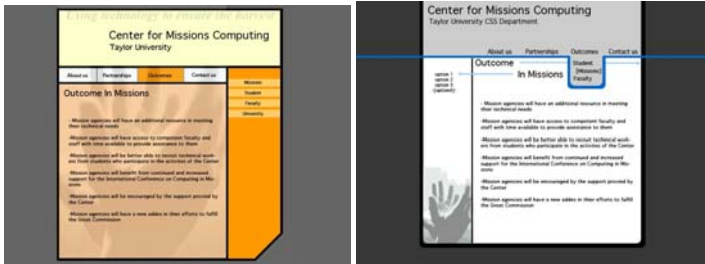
Using technology to ensure the harvest

Center for Missions Computing
Taylor University

About us | Partnerships | Outcomes | Contact us

Mission
Student
Faculty
University

Outcome In Missions

- Mission agencies will have an additional resource in meeting their technical needs

-Mission agencies will have access to competent faculty and staff with time available to provide assistance to them

-Mission agencies will be better able to recruit technical workers from students who participate in the activities of the Center

-Mission agencies will benefit from continued and increased support for the International Conference on Computing in Missions

-Mission agencies will be encouraged by the support proved by the Center

-Mission agencies will have a new ables in their efforts to fulfill the Great Commission

Center for Missions Computing
Taylor University CSS Department

About us | Partnerships | Outcomes | Contact us

Outcome
In Missions

Student
[Mission]
Faculty

option 1
option 2
option 3
(optional)

- Mission agencies will have an additional resource in meeting their technical needs

-Mission agencies will have access to competent faculty and staff with time available to provide assistance to them

-Mission agencies will be better able to recruit technical workers from students who participate in the activities of the Center

-Mission agencies will benefit from continued and increased support for the International Conference on Computing in Missions

-Mission agencies will be encouraged by the support proved by the Center

-Mission agencies will have a new ables in their efforts to fulfill the Great Commission